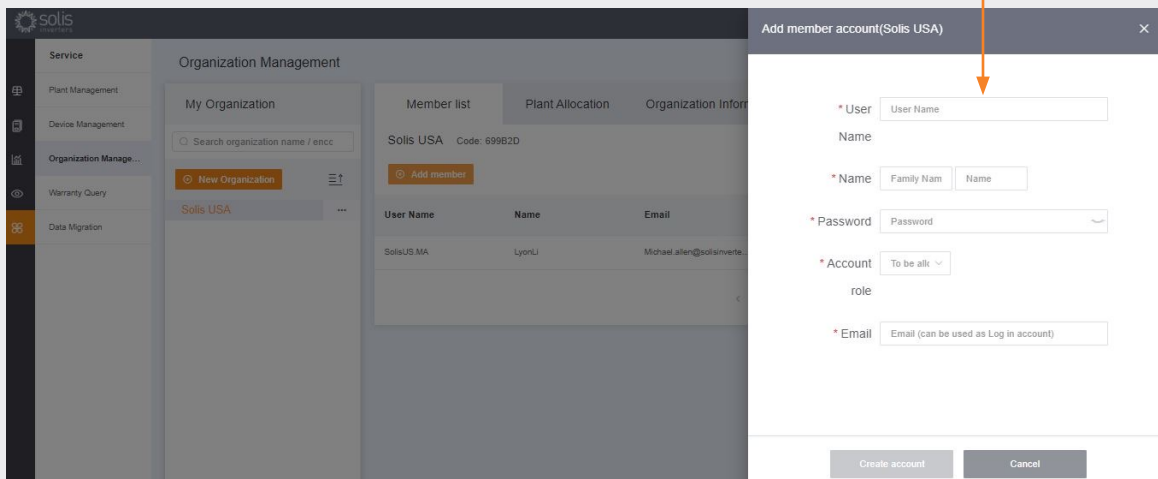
solis inverters

Service

Plant Management

Device Management

Organization Manage...

Warranty Query

Data Migration

Organization Management

My Organization

Search organization name / encc

New Organization

Solis USA ···

Member list Plant Allocation Organization Inform

Solis USA Code: 699B2D

Add member

| User Name | Name | Email |
|---|---|---|
| SolisUS.MA | LyonLi | Michael.allen@solisinverte... |

Add member account(Solis USA) ×

* User Name User Name

* Name Family Nam Name

* Password Password

* Account role To be all

* Email Email (can be used as Log in account)

Create account Cancel